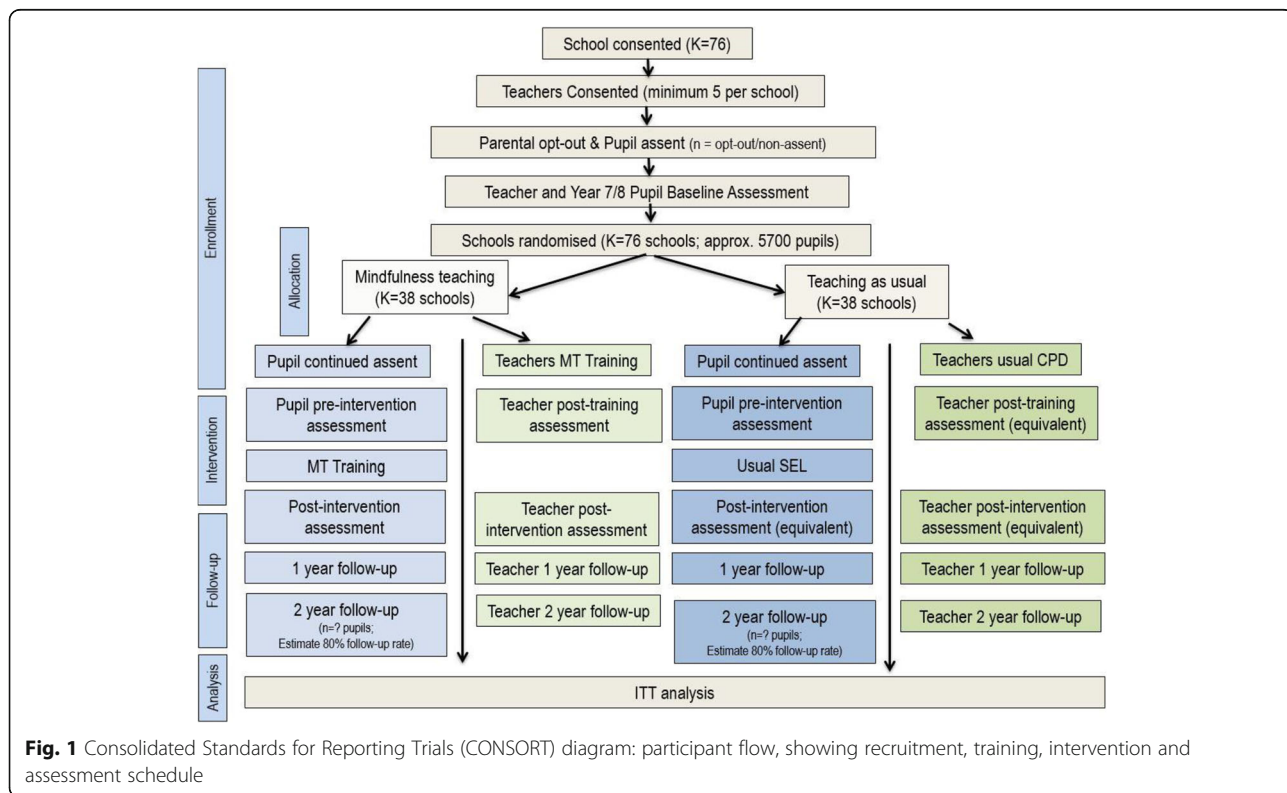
School consented (K=76)

Teachers Consented (minimum 5 per school)

Parental opt-out & Pupil assent (n = opt-out/non-assent)

Teacher and Year 7/8 Pupil Baseline Assessment

Schools randomised (K=76 schools; approx. 5700 pupils)

Enrollment

Allocation

Mindfulness teaching (K=38 schools)

Teaching as usual (K=38 schools)

Pupil continued assent

Teachers MT Training

Pupil continued assent

Teachers usual CPD

Intervention

Pupil pre-intervention assessment

Teacher post-training assessment

Pupil pre-intervention assessment

Teacher post-training assessment (equivalent)

MT Training

Usual SEL

Post-intervention assessment

Teacher post-intervention assessment

Post-intervention assessment (equivalent)

Teacher post-intervention assessment (equivalent)

Follow-up

1 year follow-up

Teacher 1 year follow-up

1 year follow-up

Teacher 1 year follow-up

2 year follow-up (n=? pupils; Estimate 80% follow-up rate)

Teacher 2 year follow-up

2 year follow-up (n=? pupils; Estimate 80% follow-up rate)

Teacher 2 year follow-up

Analysis

ITT analysis

**Fig. 1** Consolidated Standards for Reporting Trials (CONSORT) diagram: participant flow, showing recruitment, training, intervention and assessment schedule